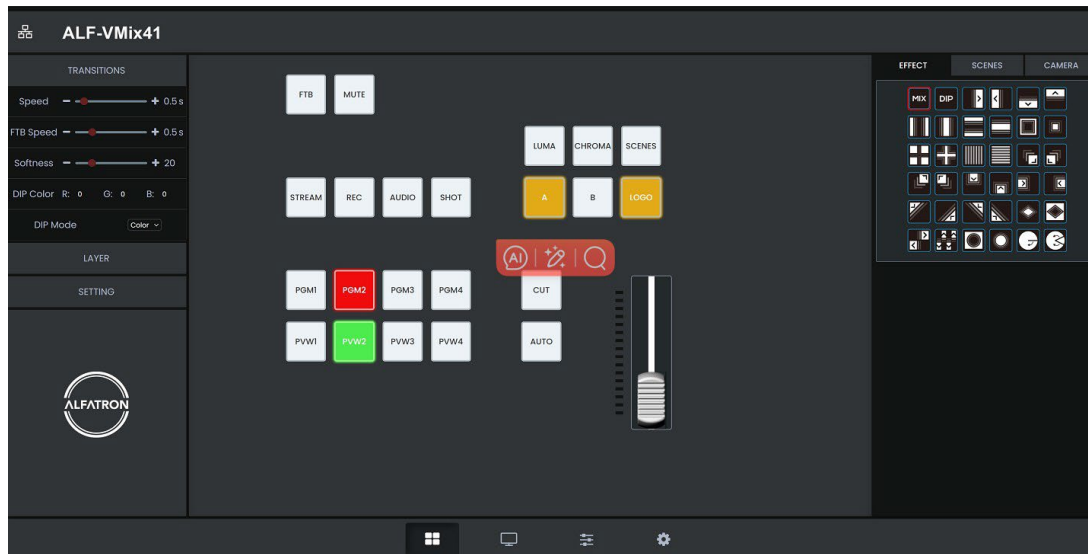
ALF-VMix41

TRANSITIONS

Speed − + 0.5 s

FTB Speed − + 0.5 s

Softness − + 20

DIP Color R: 0 G: 0 B: 0

DIP Mode Color

LAYER

SETTING

ALFATRON

FTB MUTE

LUMA CHROMA SCENES

STREAM REC AUDIO SHOT

A B LOGO

AI

PGM1 PGM2 PGM3 PGM4

CUT

PVW1 PVW2 PVW3 PVW4

AUTO

EFFECT SCENES CAMERA

MIX DIP